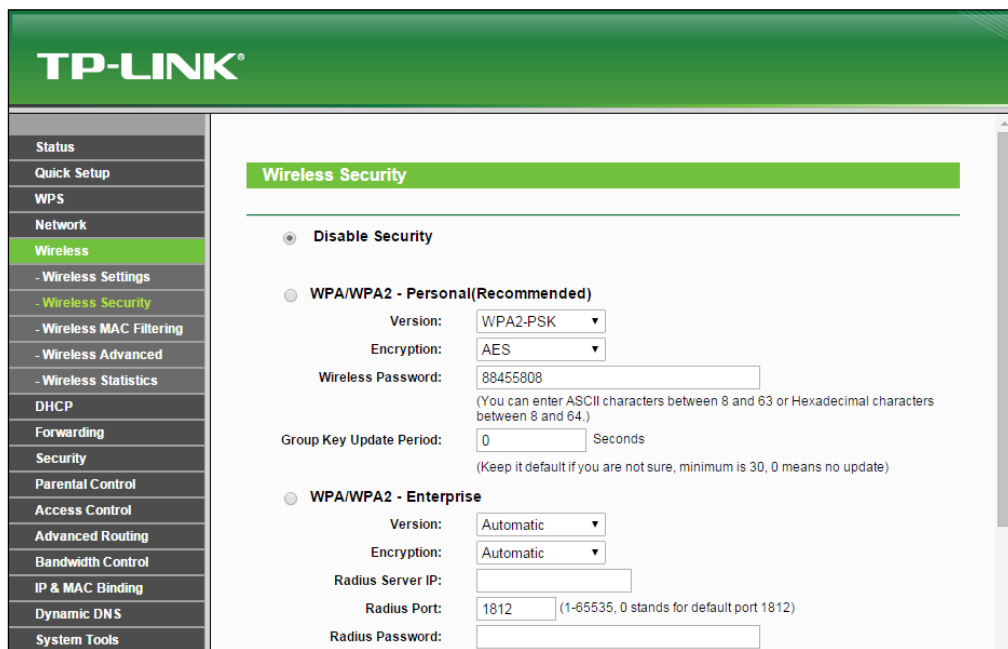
TP-LINK®

Status
Quick Setup
WPS
Network
Wireless
- Wireless Settings
- Wireless Security
- Wireless MAC Filtering
- Wireless Advanced
- Wireless Statistics
DHCP
Forwarding
Security
Parental Control
Access Control
Advanced Routing
Bandwidth Control
IP & MAC Binding
Dynamic DNS
System Tools

Wireless Security

Disable Security

WPA/WPA2 - Personal(Recommended)

Version: WPA2-PSK

Encryption: AES

Wireless Password: 88455808

(You can enter ASCII characters between 8 and 63 or Hexadecimal characters between 8 and 64.)

Group Key Update Period: 0 Seconds

(Keep it default if you are not sure, minimum is 30, 0 means no update)

WPA/WPA2 - Enterprise

Version: Automatic

Encryption: Automatic

Radius Server IP:

Radius Port: 1812 (1-65535, 0 stands for default port 1812)

Radius Password: